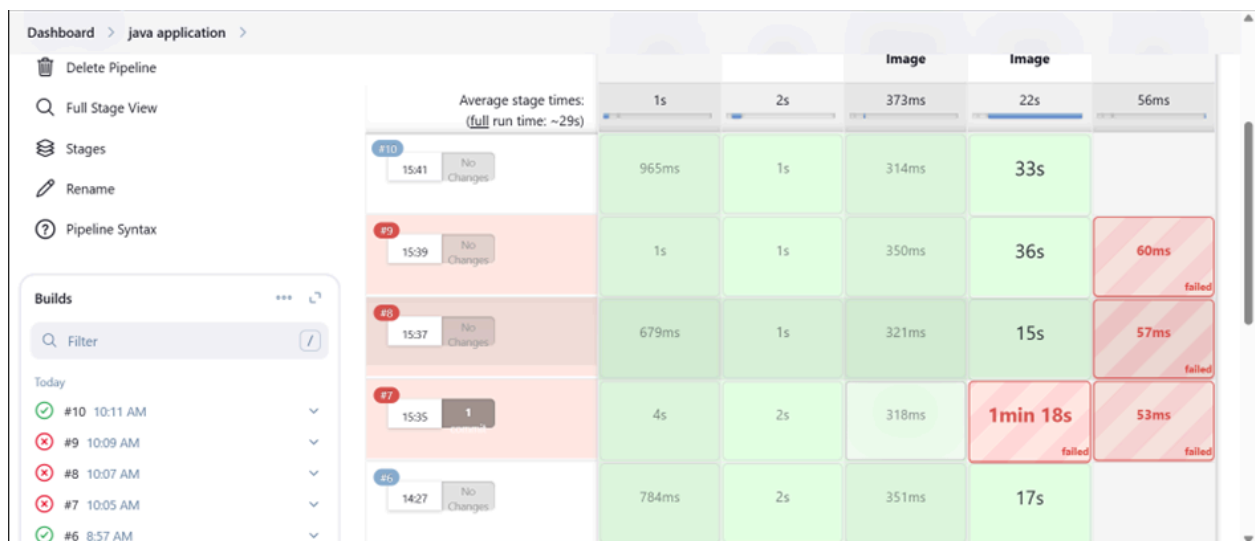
Dashboard > java application >

Delete Pipeline

Full Stage View

Stages

Rename

Pipeline Syntax

Builds

Filter /

Today

#10 10:11 AM

#9 10:09 AM

#8 10:07 AM

#7 10:05 AM

#6 8:57 AM

|  |  |  | Image | Image |  |
|---|---|---|---|---|---|
| Average stage times: (full run time: ~29s) | 1s | 2s | 373ms | 22s | 56ms |
| #10 15:41 No Changes | 965ms | 1s | 314ms | 33s |  |
| #9 15:39 No Changes | 1s | 1s | 350ms | 36s | 60ms failed |
| #8 15:37 No Changes | 679ms | 1s | 321ms | 15s | 57ms failed |
| #7 15:35 1 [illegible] | 4s | 2s | 318ms | 1min 18s failed | 53ms failed |
| #6 14:27 No Changes | 784ms | 2s | 351ms | 17s |  |